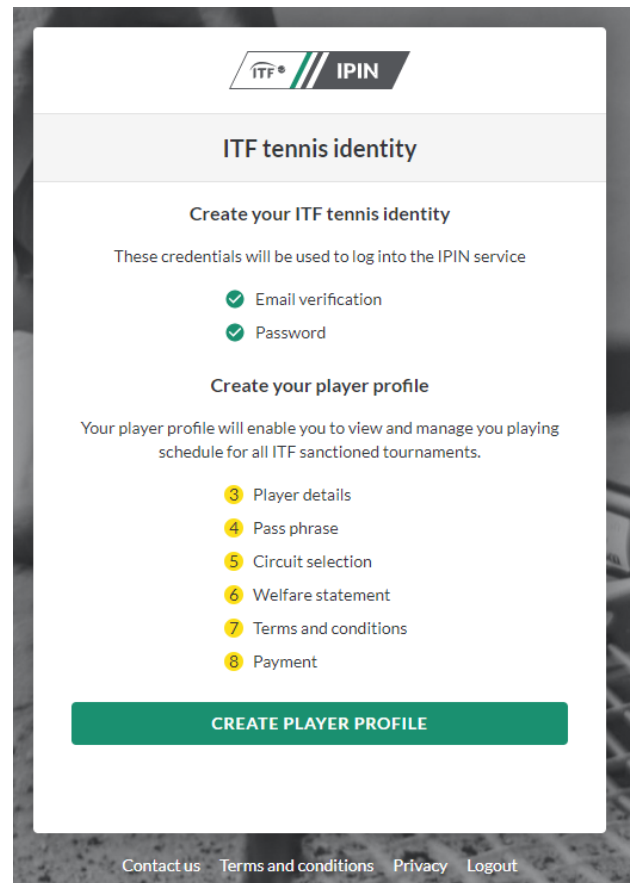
ITF® IPIN

ITF tennis identity

Create your ITF tennis identity

These credentials will be used to log into the IPIN service

Email verification

Password

Create your player profile

Your player profile will enable you to view and manage you playing schedule for all ITF sanctioned tournaments.

3 Player details

4 Pass phrase

5 Circuit selection

6 Welfare statement

7 Terms and conditions

8 Payment

CREATE PLAYER PROFILE

Contact us Terms and conditions Privacy Logout